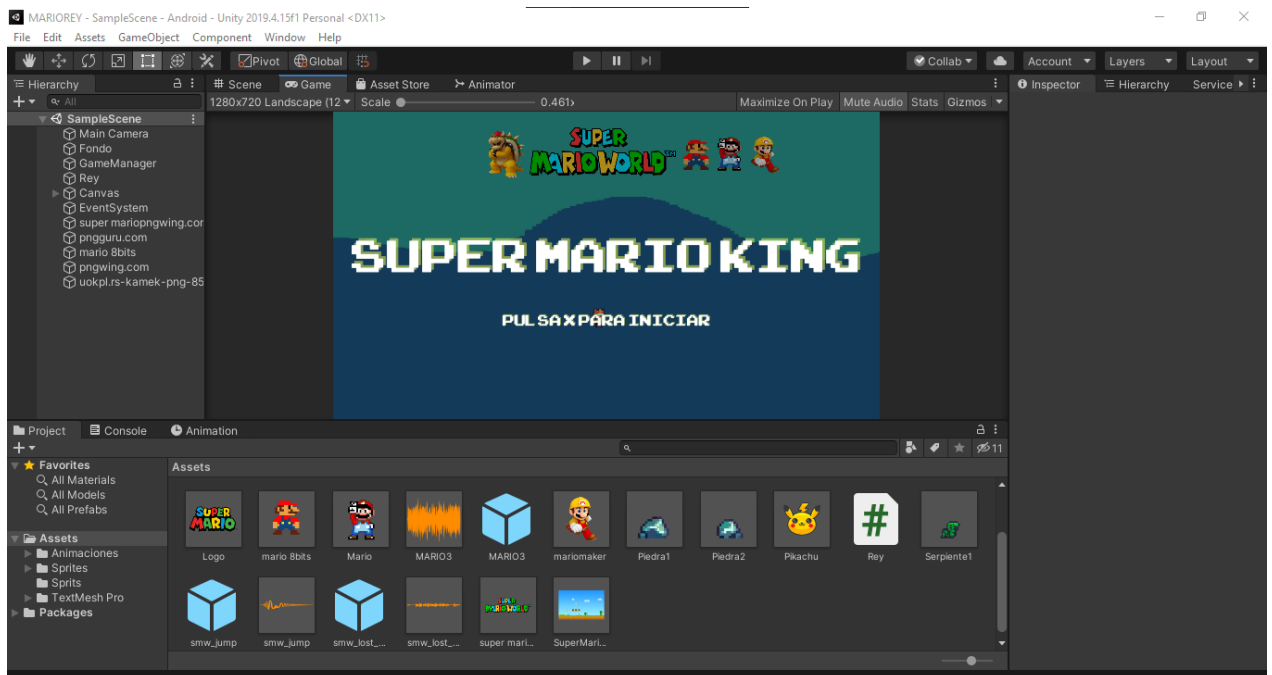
MARIOREY - SampleScene - Android - Unity 2019.4.15f1 Personal <DX11>

File Edit Assets GameObject Component Window Help

Pivot Global

Collab Account Layers Layout

Hierarchy
All
SampleScene
Main Camera
Fondo
GameManager
Rey
Canvas
EventSystem
super mariopngwing.cor
pngguru.com
mario 8bits
pngwing.com
uokpl.rs-kamek-png-85

Scene Game Asset Store Animator
1280x720 Landscape (12 Scale 0.461x Maximize On Play Mute Audio Stats Gizmos

SUPER MARIO WORLD

SUPER MARIO KING

PULSA X PARA INICIAR

Inspector Hierarchy Service

Project Console Animation

11

Favorites
All Materials
All Models
All Prefabs

Assets
Animaciones
Sprites
Sprits
TextMesh Pro
Packages

Assets

Logo
mario 8bits
Mario
MARIO3
MARIO3
mariomaker
Piedra1
Piedra2
Pikachu
Rey
Serpiente1
smw_jump
smw_jump
smw_lost_...
smw_lost_...
super mari...
SuperMari...